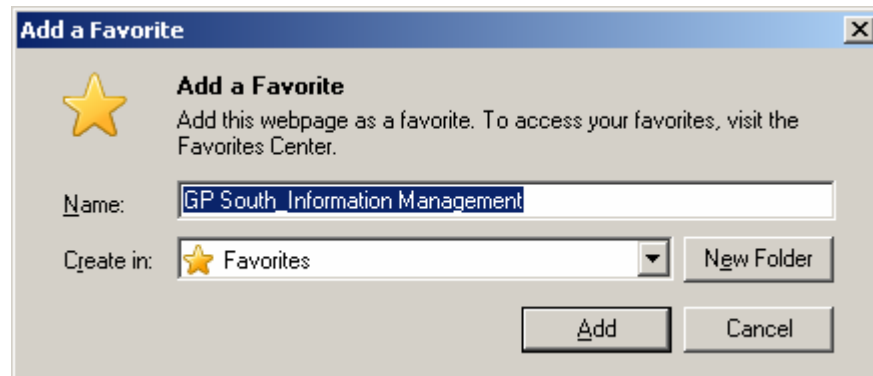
Add a Favorite

Add a Favorite

Add this webpage as a favorite. To access your favorites, visit the Favorites Center.

Name: GP South_Information Management

Create in: Favorites

New Folder

Add

Cancel